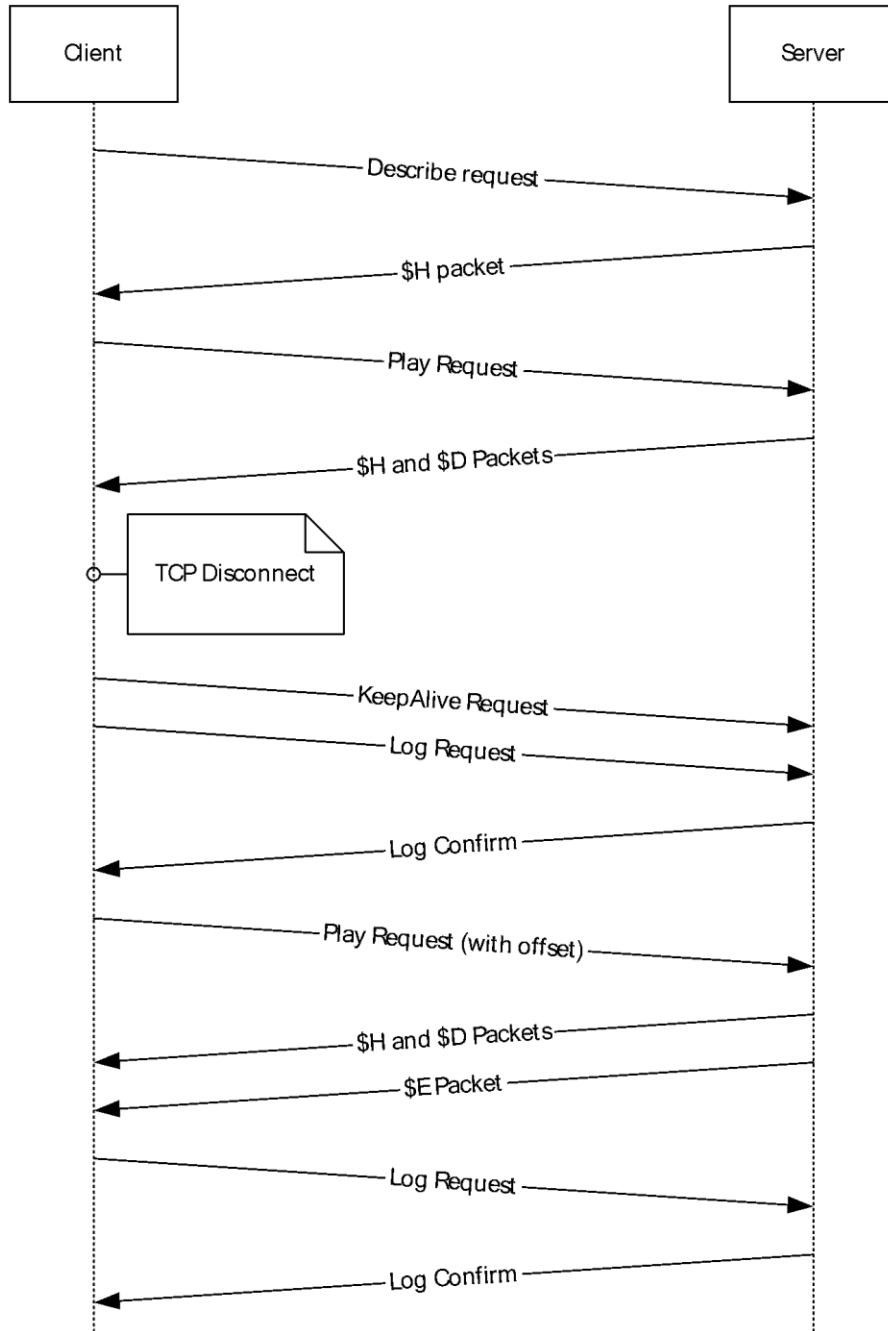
Client

Server

Describe request

\$H packet

Play Request

\$H and \$D Packets

TCP Disconnect

KeepAlive Request

Log Request

Log Confirm

Play Request (with offset)

\$H and \$D Packets

\$E Packet

Log Request

Log Confirm